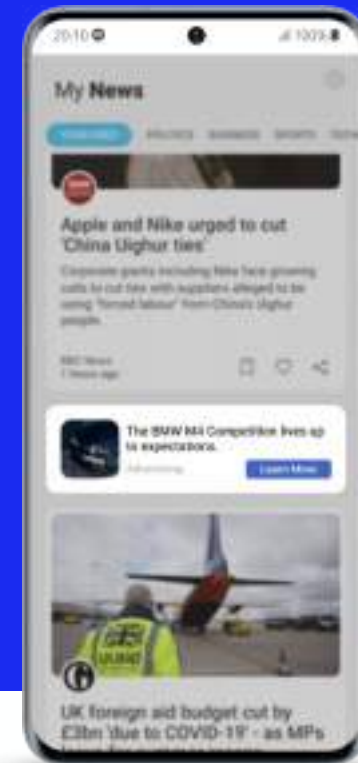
20:10
100%

My News

FOR YOU
POLITICS
BUSINESS
SPORTS
TECH

Apple and Nike urged to cut 'China Uighur ties'

Corporate giants including Nike face growing calls to cut ties with suppliers alleged to be using 'forced labour' from China's Uighur people.

BBC News
1 hours ago

The BMW M4 Competition lives up to expectations.
Advertising
Learn More

UK foreign aid budget cut by £3bn 'due to COVID-19' - as MPs